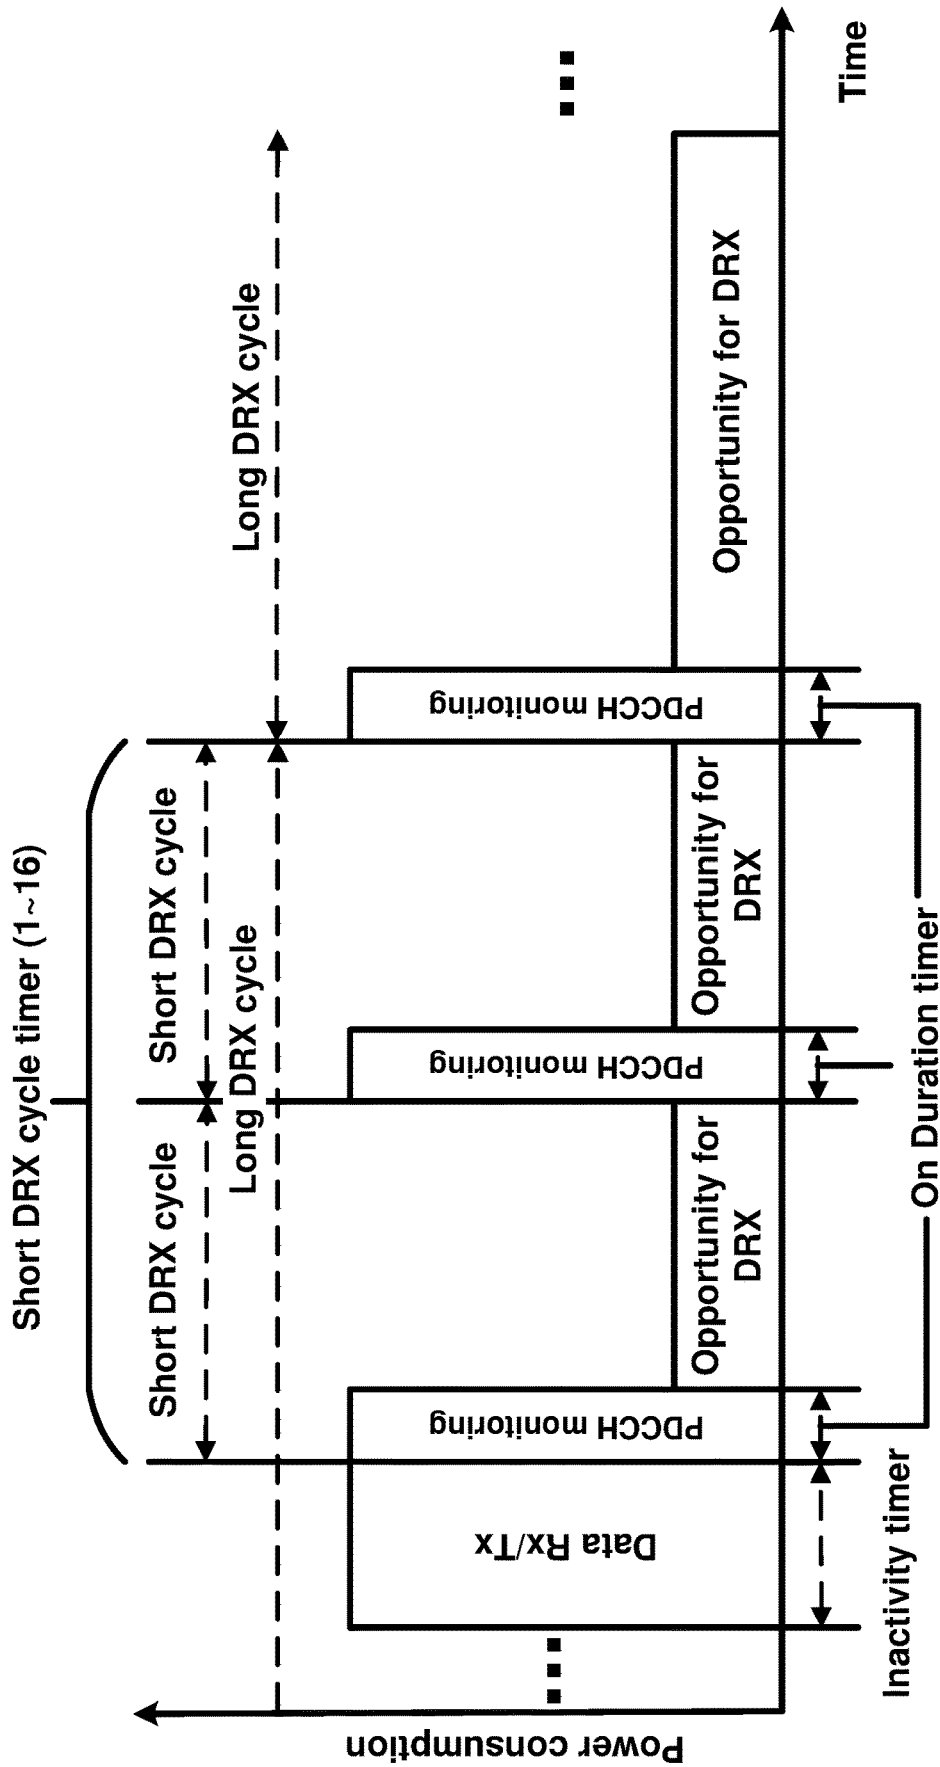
Short DRX cycle timer (1~16)

Short DRX cycle

Short DRX cycle

Long DRX cycle

Long DRX cycle

Time

Power consumption

Data Rx/Tx

PDCCH monitoring

Opportunity for DRX

PDCCH monitoring

Opportunity for DRX

PDCCH monitoring

Opportunity for DRX

Inactivity timer

On Duration timer